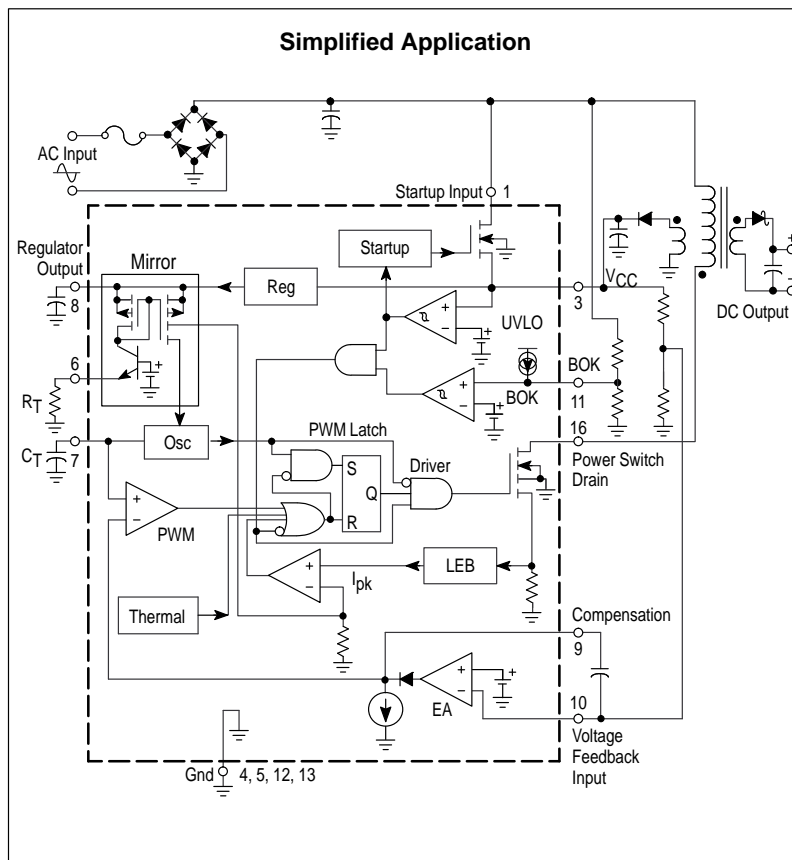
Simplified Application

AC Input

Startup Input 1

Startup

Regulator Output 8

Mirror

Reg

3 $V_{CC}$

DC Output

UVLO

6

$R_T$

BOK

BOK

11

$C_T$ 7

Osc

PWM Latch

16

Power Switch Drain

S

Driver

Q

R

PWM

LEB

$I_{pk}$

Thermal

Compensation

9

EA

10

Voltage Feedback Input

Gnd 4, 5, 12, 13